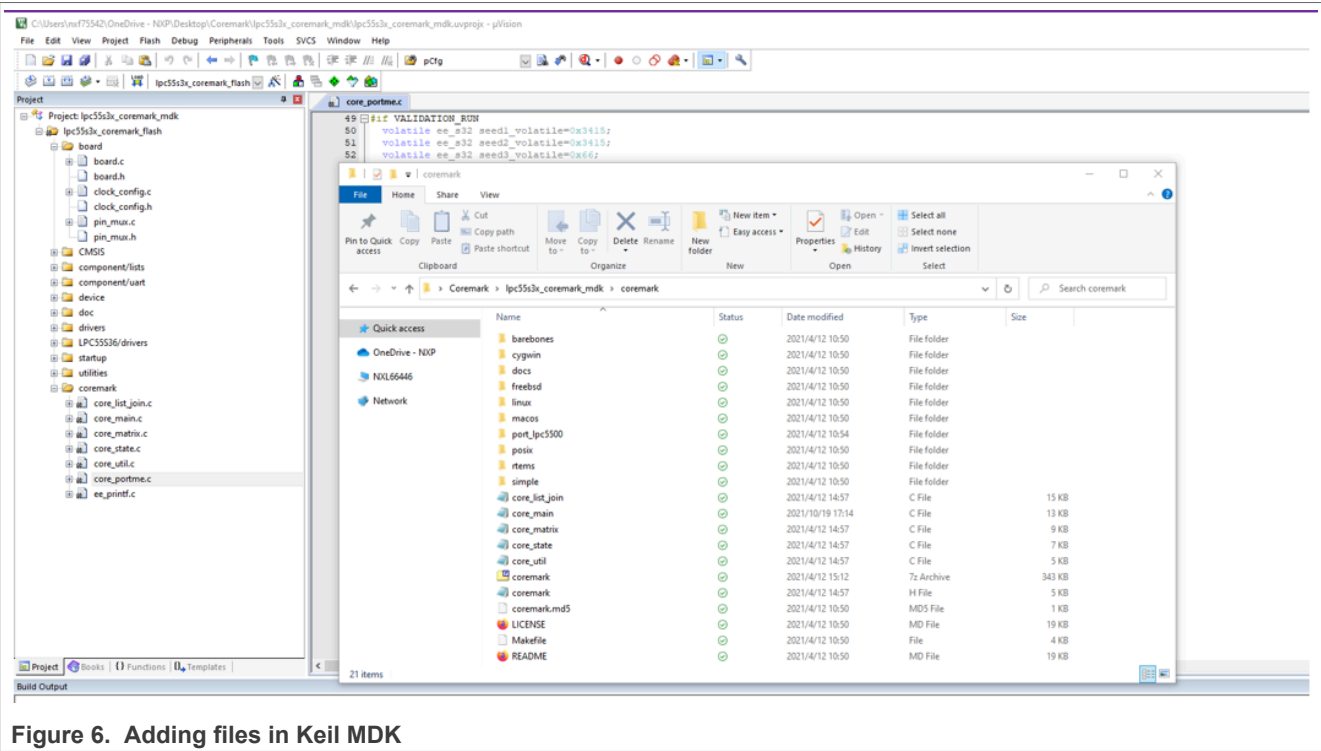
C:\Users\nxf75542\OneDrive - NXP\Desktop\Coremark\lpc55s3x_coremark_mdk\lpc55s3x_coremark_mdk.uvprojx - µVision

File Edit View Project Flash Debug Peripherals Tools SVCS Window Help

pCfg

lpc55s3x_coremark_flash

Project

core_portme.c

Project: lpc55s3x_coremark_mdk
lpc55s3x_coremark_flash
board
board.c
board.h
clock_config.c
clock_config.h
pin_mux.c
pin_mux.h
CMSIS
component/lists
component/uart
device
doc
drivers
LPC55S36/drivers
startup
utilities
coremark
core_list_join.c
core_main.c
core_matrix.c
core_state.c
core_util.c
core_portme.c
ee_printf.c

49 #if VALIDATION_RUN
50 volatile ee_s32 seed1_volatile=0x3415;
51 volatile ee_s32 seed2_volatile=0x3415;
52 volatile ee_s32 seed3_volatile=0x66;

coremark

File Home Share View

Pin to Quick access Copy Paste Cut Copy path Paste shortcut
Clipboard
Move to Copy to Delete Rename
Organize
New item Easy access New folder
New
Properties Open Edit History
Open
Select all Select none Invert selection
Select

Coremark > lpc55s3x_coremark_mdk > coremark

Search coremark

Quick access
OneDrive - NXP
NXL66446
Network

| Name | Status | Date modified | Type | Size |
|---|---|---|---|---|
| barebones | | 2021/4/12 10:50 | File folder | |
| cygwin | | 2021/4/12 10:50 | File folder | |
| docs | | 2021/4/12 10:50 | File folder | |
| freebsd | | 2021/4/12 10:50 | File folder | |
| linux | | 2021/4/12 10:50 | File folder | |
| macos | | 2021/4/12 10:50 | File folder | |
| port_lpc5500 | | 2021/4/12 10:54 | File folder | |
| posix | | 2021/4/12 10:50 | File folder | |
| rtems | | 2021/4/12 10:50 | File folder | |
| simple | | 2021/4/12 10:50 | File folder | |
| core_list_join | | 2021/4/12 14:57 | C File | 15 KB |
| core_main | | 2021/10/19 17:14 | C File | 13 KB |
| core_matrix | | 2021/4/12 14:57 | C File | 9 KB |
| core_state | | 2021/4/12 14:57 | C File | 7 KB |
| core_util | | 2021/4/12 14:57 | C File | 5 KB |
| coremark | | 2021/4/12 15:12 | 7z Archive | 343 KB |
| coremark | | 2021/4/12 14:57 | H File | 5 KB |
| coremark.md5 | | 2021/4/12 10:50 | MD5 File | 1 KB |
| LICENSE | | 2021/4/12 10:50 | MD File | 19 KB |
| Makefile | | 2021/4/12 10:50 | File | 4 KB |
| README | | 2021/4/12 10:50 | MD File | 19 KB |

21 items

Project Books Functions Templates

Build Output

Figure 6. Adding files in Keil MDK